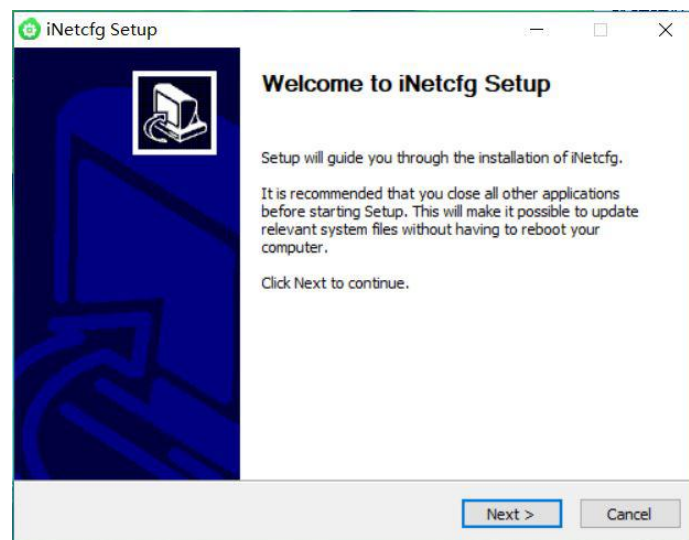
iNetcfg Setup

Welcome to iNetcfg Setup

Setup will guide you through the installation of iNetcfg.

It is recommended that you close all other applications before starting Setup. This will make it possible to update relevant system files without having to reboot your computer.

Click Next to continue.

Next >
Cancel